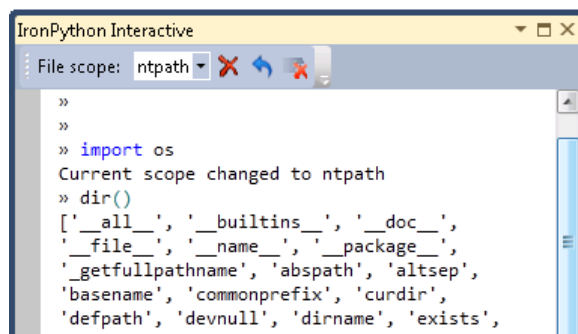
IronPython Interactive

File scope: ntpath

»
»
» import os
Current scope changed to ntpath
» dir()
['__all__', '__builtins__', '__doc__', '__file__', '__name__', '__package__', '_getfullpathname', 'abspath', 'altsep', 'basename', 'commonprefix', 'curdir', 'defpath', 'devnull', 'dirname', 'exists',